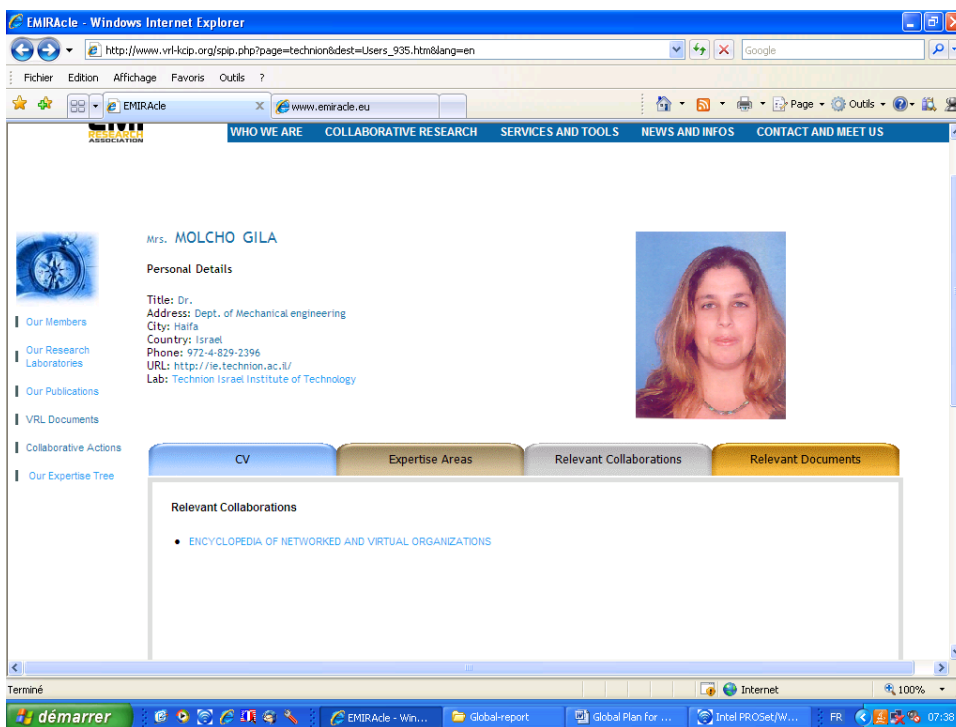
EMIRAcle - Windows Internet Explorer

http://www.vrl-kcip.org/spip.php?page=technion&dest=Users_935.htm&lang=en

Google

Fichier Edition Affichage Favoris Outils ?

EMIRAcle

www.emiracle.eu

Page Outils

RESEARCH ASSOCIATION

WHO WE ARE COLLABORATIVE RESEARCH SERVICES AND TOOLS NEWS AND INFOS CONTACT AND MEET US

Mrs. MOLCHO GILA

Personal Details

Title: Dr.
Address: Dept. of Mechanical engineering
City: Haifa
Country: Israel
Phone: 972-4-829-2396
URL: http://ie.technion.ac.il/
Lab: Technion Israel Institute of Technology

Our Members

Our Research Laboratories

Our Publications

VRL Documents

Collaborative Actions

Our Expertise Tree

CV | Expertise Areas | Relevant Collaborations | Relevant Documents

Relevant Collaborations

• ENCYCLOPEDIA OF NETWORKED AND VIRTUAL ORGANIZATIONS

Terminé

Internet

100%

démarrer

EMIRAcle - Win...

Global-report

Global Plan for ...

Intel PROSet/W...

FR

07:38